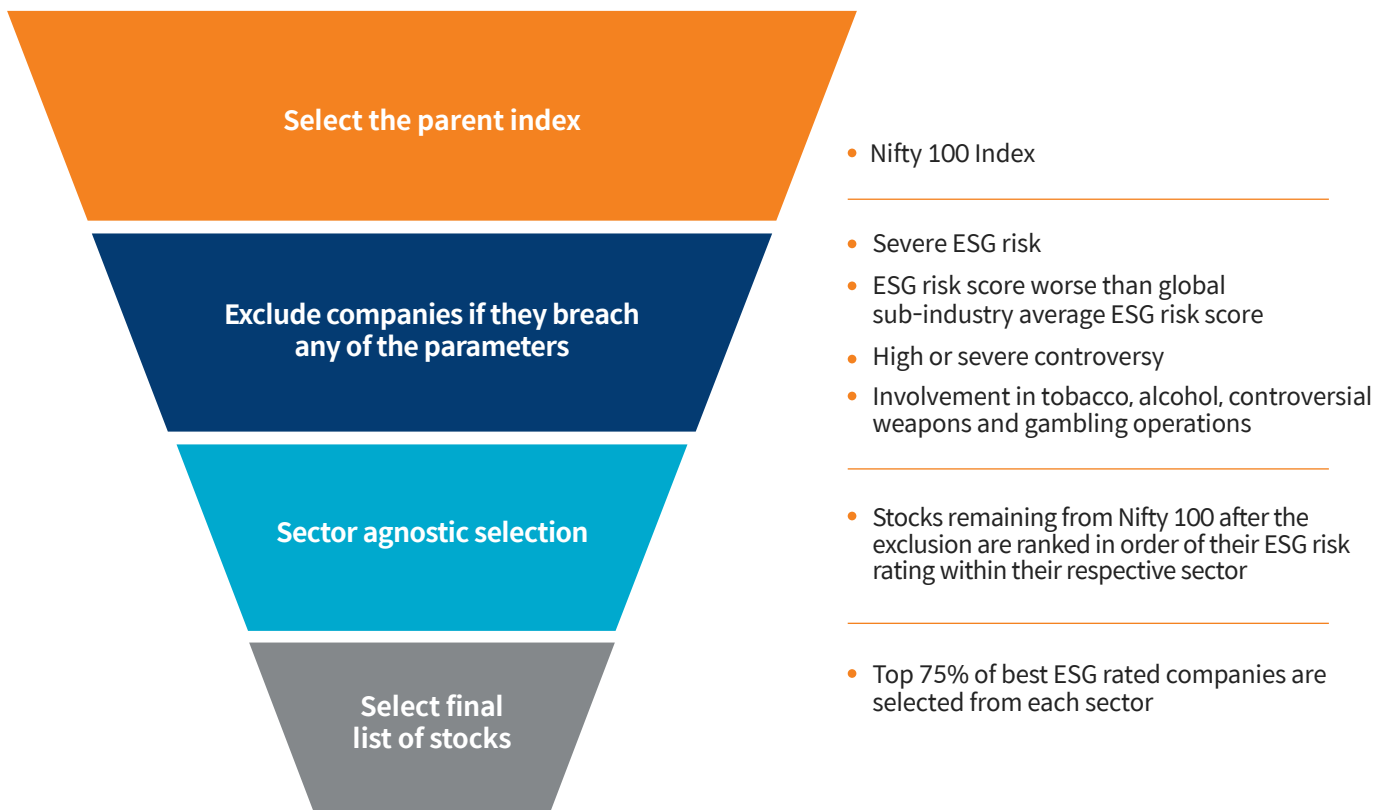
Select the parent index

• Nifty 100 Index

Exclude companies if they breach any of the parameters

• Severe ESG risk
• ESG risk score worse than global sub-industry average ESG risk score
• High or severe controversy
• Involvement in tobacco, alcohol, controversial weapons and gambling operations

Sector agnostic selection

• Stocks remaining from Nifty 100 after the exclusion are ranked in order of their ESG risk rating within their respective sector

Select final list of stocks

• Top 75% of best ESG rated companies are selected from each sector